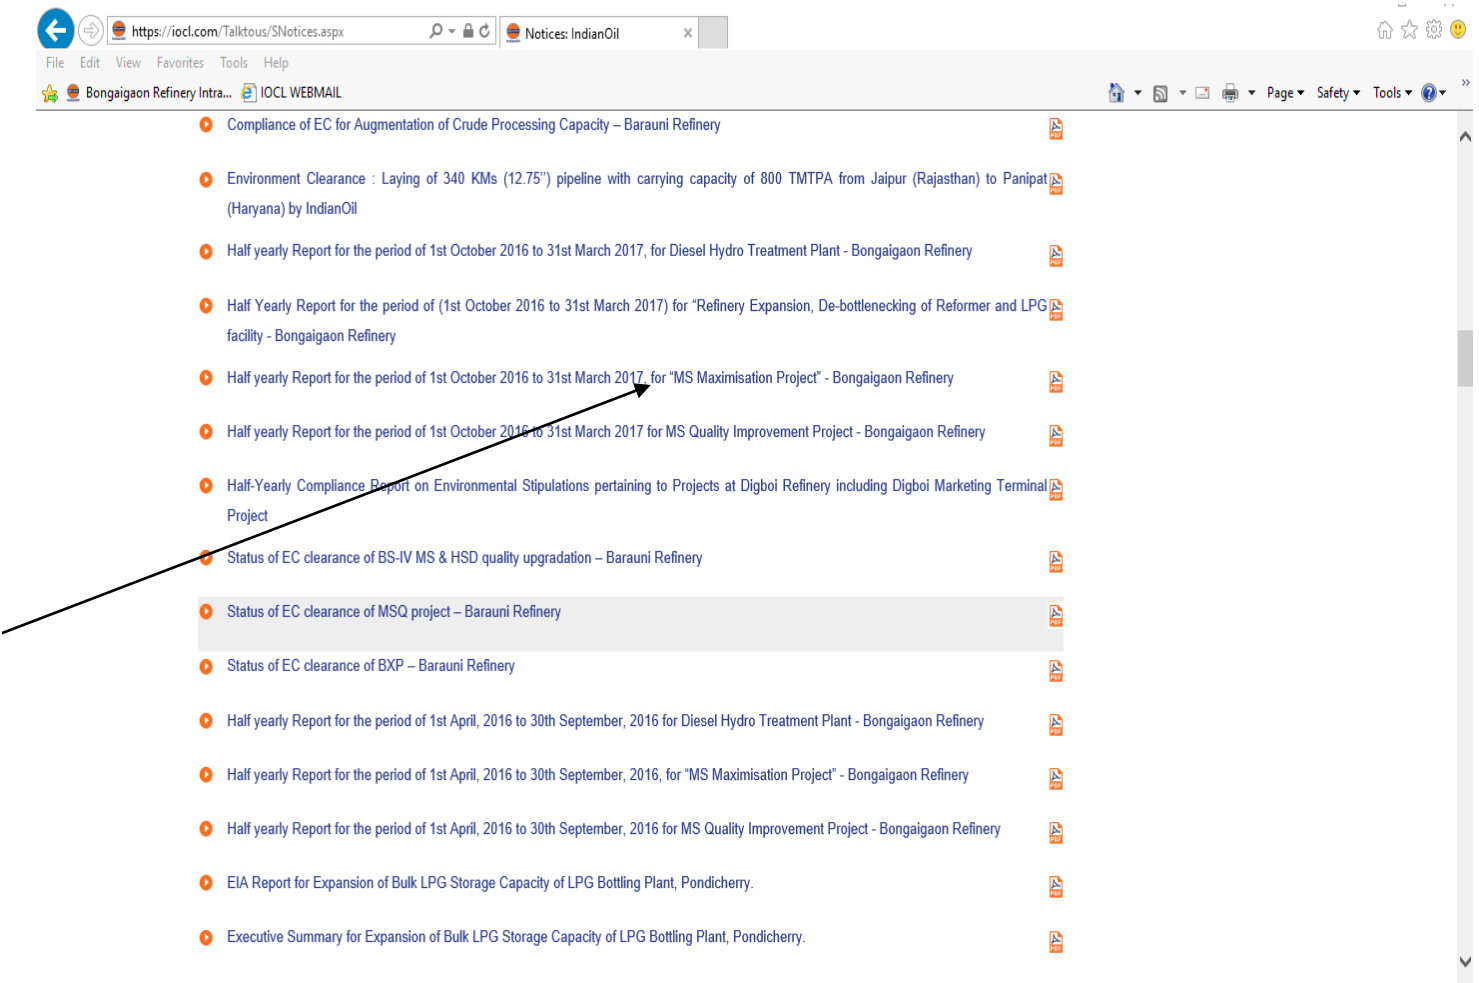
https://iocl.com/Talktous/SNotices.aspx

Notices: IndianOil

File Edit View Favorites Tools Help

Bongaigaon Refinery Intra... IOCL WEBMAIL

Page ▾ Safety ▾ Tools ▾

Compliance of EC for Augmentation of Crude Processing Capacity – Barauni Refinery

Environment Clearance : Laying of 340 KMs (12.75") pipeline with carrying capacity of 800 TMTPA from Jaipur (Rajasthan) to Panipat (Haryana) by IndianOil

Half yearly Report for the period of 1st October 2016 to 31st March 2017, for Diesel Hydro Treatment Plant - Bongaigaon Refinery

Half Yearly Report for the period of (1st October 2016 to 31st March 2017) for "Refinery Expansion, De-bottlenecking of Reformer and LPG facility - Bongaigaon Refinery

Half yearly Report for the period of 1st October 2016 to 31st March 2017, for "MS Maximisation Project" - Bongaigaon Refinery

Half yearly Report for the period of 1st October 2016 to 31st March 2017 for MS Quality Improvement Project - Bongaigaon Refinery

Half-Yearly Compliance Report on Environmental Stipulations pertaining to Projects at Digboi Refinery including Digboi Marketing Terminal Project

Status of EC clearance of BS-IV MS & HSD quality upgradation – Barauni Refinery

Status of EC clearance of MSQ project – Barauni Refinery

Status of EC clearance of BXP – Barauni Refinery

Half yearly Report for the period of 1st April, 2016 to 30th September, 2016 for Diesel Hydro Treatment Plant - Bongaigaon Refinery

Half yearly Report for the period of 1st April, 2016 to 30th September, 2016, for "MS Maximisation Project" - Bongaigaon Refinery

Half yearly Report for the period of 1st April, 2016 to 30th September, 2016 for MS Quality Improvement Project - Bongaigaon Refinery

EIA Report for Expansion of Bulk LPG Storage Capacity of LPG Bottling Plant, Pondicherry.

Executive Summary for Expansion of Bulk LPG Storage Capacity of LPG Bottling Plant, Pondicherry.